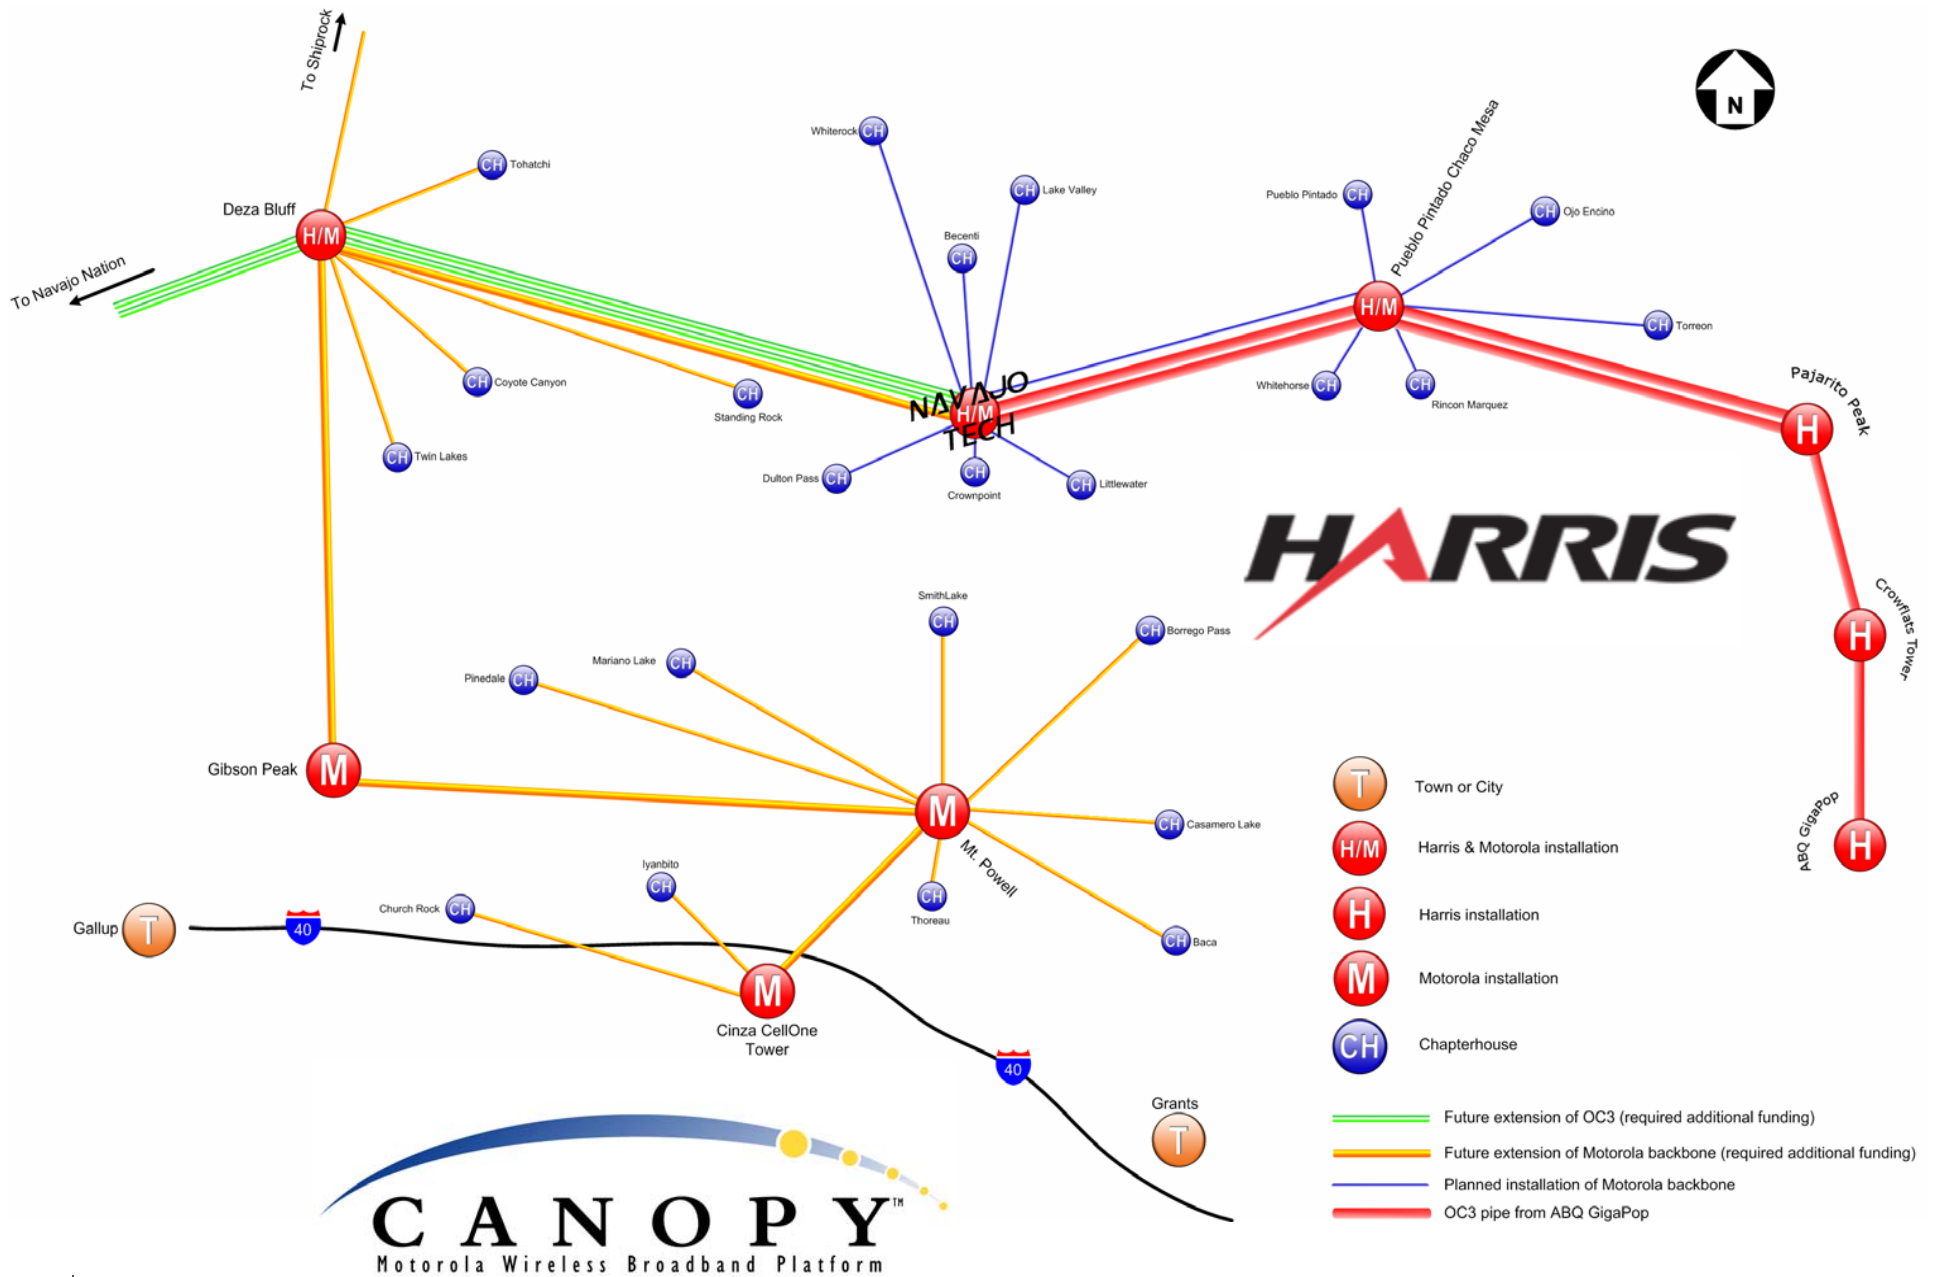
To Shiprock

N

Whiterock CH

CH Tohatchi

CH Lake Valley

Becenti CH

Pueblo Pintado CH

Pueblo Pintado Chaco Mesa

CH Ojo Encino

Deza Bluff H/M

To Navajo Nation

H/M

CH Torreon

CH Coyote Canyon

CH Standing Rock

NAVAJO H/M TECH

Whitehorse CH

CH Rincon Marquez

Pajarito Peak H

CH Twin Lakes

Dulton Pass CH

CH Crownpoint

CH Littlewater

HARRIS

Crowflats Tower H

SmithLake CH

CH Borrego Pass

Mariano Lake CH

Pinedale CH

Gibson Peak M

M Mt. Powell

CH Casamero Lake

T Town or City

H/M Harris & Motorola installation

H Harris installation

M Motorola installation

CH Chapterhouse

ABQ GigaPop H

Iyanbito CH

Church Rock CH

CH Thoreau

CH Baca

Gallup T

40

M Cinza CellOne Tower

40

Grants T

Future extension of OC3 (required additional funding)

Future extension of Motorola backbone (required additional funding)

Planned installation of Motorola backbone

OC3 pipe from ABQ GigaPop

CANOPY™
Motorola Wireless Broadband Platform